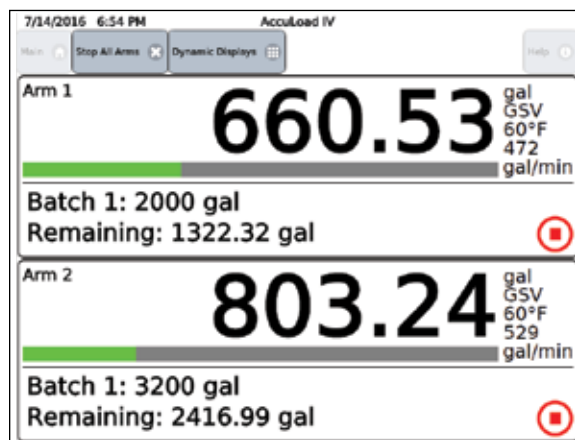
7/14/2016 6:54 PM AccuLoad IV

Main Stop All Arms Dynamic Displays Help

Arm 1
660.53 gal GSV 60°F
472 gal/min

Batch 1: 2000 gal
Remaining: 1322.32 gal

Arm 2
803.24 gal GSV 60°F
529 gal/min

Batch 1: 3200 gal
Remaining: 2416.99 gal